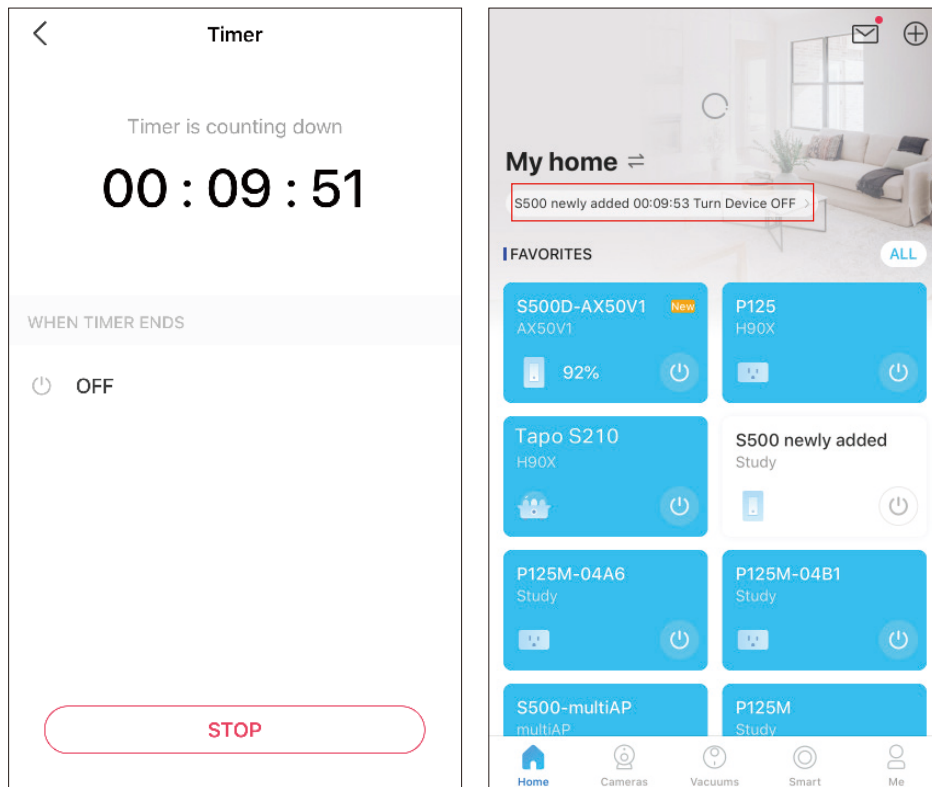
Timer

Timer is counting down

00 : 09 : 51

WHEN TIMER ENDS

OFF

STOP

My home

S500 newly added 00:09:53 Turn Device OFF

FAVORITES

ALL

S500D-AX50V1
New
AX50V1
92%

P125
H90X

Tapo S210
H90X

S500 newly added
Study

P125M-04A6
Study

P125M-04B1
Study

S500-multiAP
multiAP

P125M
Study

Home
Cameras
Vacuums
Smart
Me